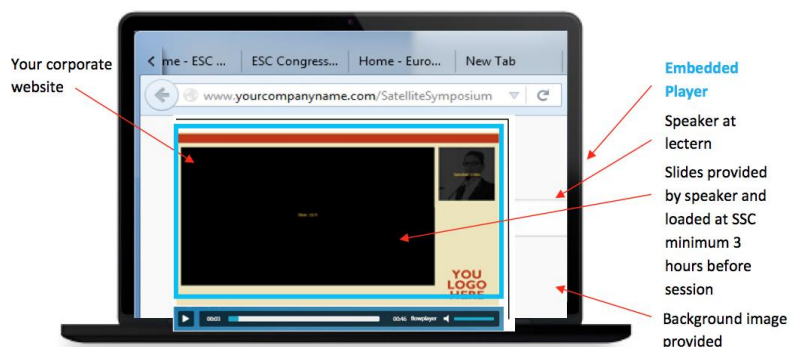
Your corporate website

me - ESC ... | ESC Congress... | Home - Euro... | New Tab

www.yourcompanyname.com/SatelliteSymposium

YOU LOGO HERE

00:03 00:46 flowplayer

Embedded Player

Speaker at lectern

Slides provided by speaker and loaded at SSC minimum 3 hours before session

Background image provided